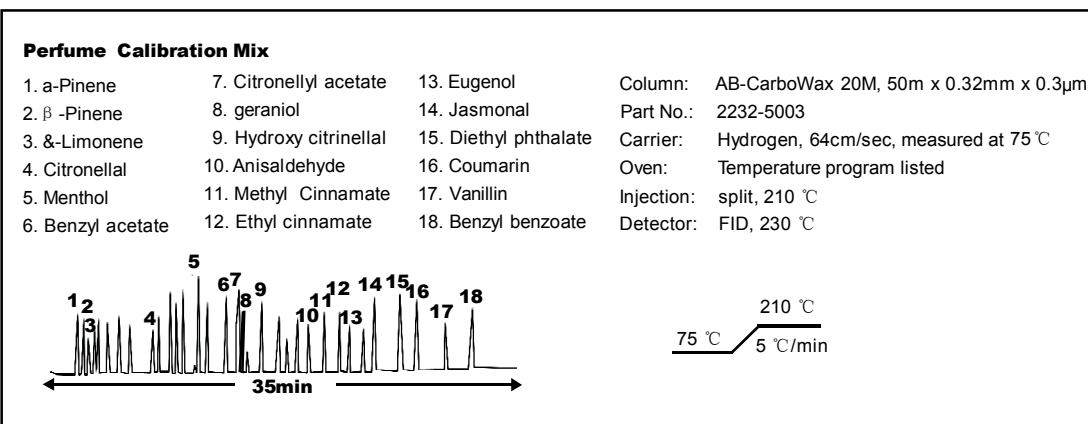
Perfume Calibration Mix

1. a-Pinene
2. β -Pinene
3. &-Limonene
4. Citronellal
5. Menthol
6. Benzyl acetate

7. Citronellyl acetate
8. geraniol
9. Hydroxy citrinellal
10. Anisaldehyde
11. Methyl Cinnamate
12. Ethyl cinnamate

13. Eugenol
14. Jasmonal
15. Diethyl phthalate
16. Coumarin
17. Vanillin
18. Benzyl benzoate

Column: AB-CarboWax 20M, 50m x 0.32mm x 0.3μm
Part No.: 2232-5003
Carrier: Hydrogen, 64cm/sec, measured at 75℃
Oven: Temperature program listed
Injection: split, 210 ℃
Detector: FID, 230 ℃

1 2 3 4 5 6 7 8 9 10 11 12 13 14 15 16 17 18

35min

210 ℃
75 ℃
5 ℃/min